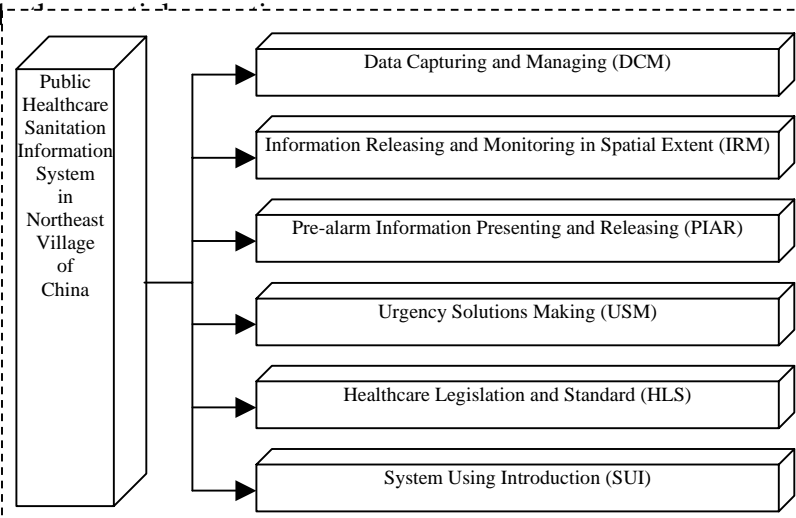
Public Healthcare Sanitation Information System in Northeast Village of China

Data Capturing and Managing (DCM)

Information Releasing and Monitoring in Spatial Extent (IRM)

Pre-alarm Information Presenting and Releasing (PIAR)

Urgency Solutions Making (USM)

Healthcare Legislation and Standard (HLS)

System Using Introduction (SUI)